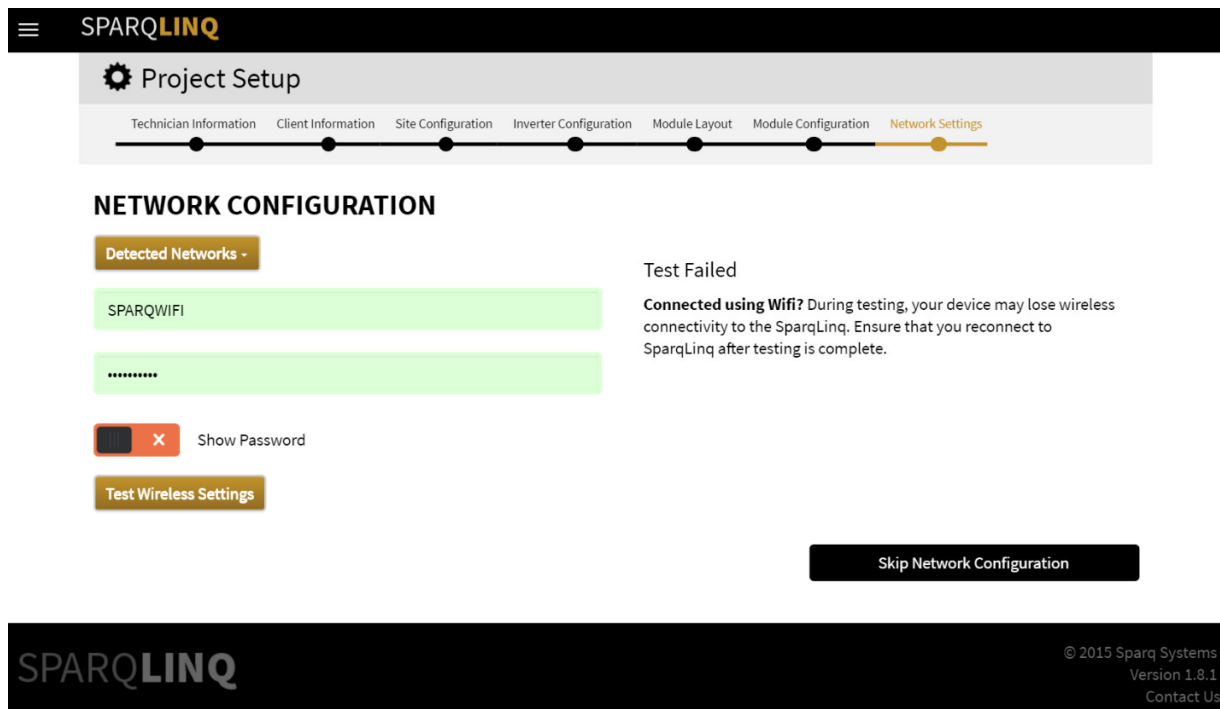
SPARQLINQ

Project Setup

Technician Information Client Information Site Configuration Inverter Configuration Module Layout Module Configuration Network Settings

NETWORK CONFIGURATION

Detected Networks

SPARQWIFI

••••••••••

Show Password

Test Wireless Settings

Test Failed

**Connected using Wifi?** During testing, your device may lose wireless connectivity to the SparqLinq. Ensure that you reconnect to SparqLinq after testing is complete.

Skip Network Configuration

SPARQLINQ

© 2015 Sparq Systems
Version 1.8.1
Contact Us